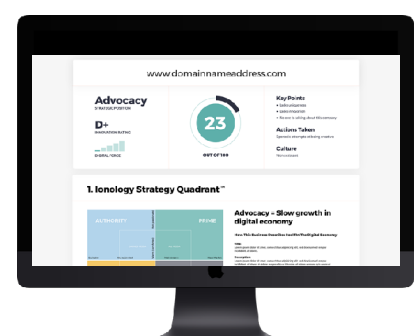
www.domainnameaddress.com

Advocacy
STRATEGY POSITION

D+
INNOVATION RATING

DIGITAL FORCE

23
OUT OF 100

Key Points
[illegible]
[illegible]
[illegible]

Actions Taken
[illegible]

Culture
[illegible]

1. Ionology Strategy Quadrant™

AUTHORITY

PRIME

Advocacy – Slow growth in digital economy

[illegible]